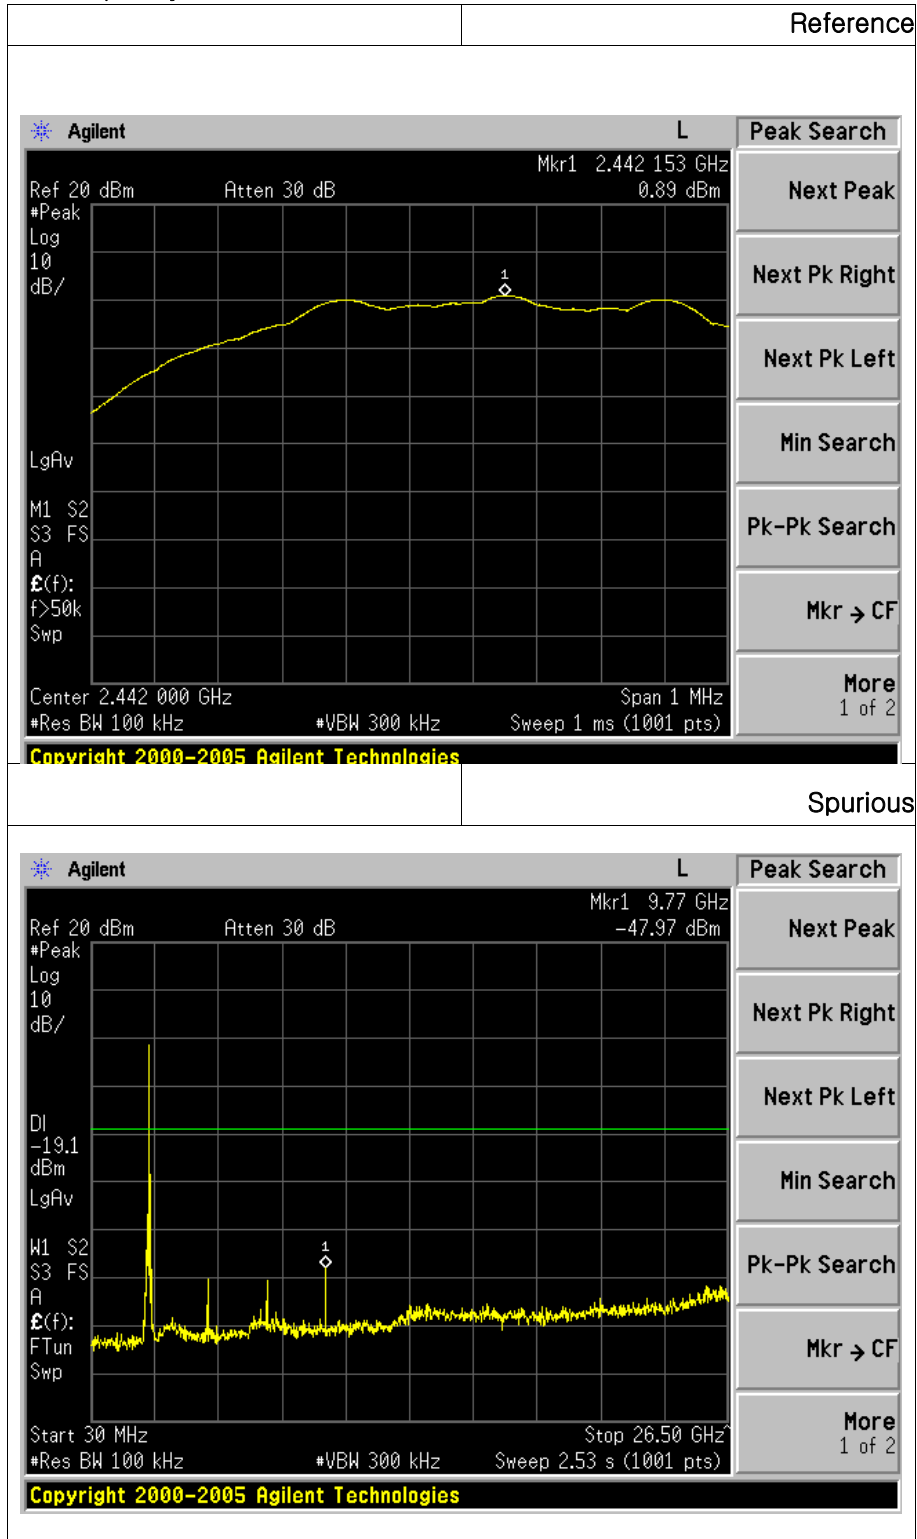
Reference

Agilent L
Peak Search

Mkr1 2.442 153 GHz
Ref 20 dBm Atten 30 dB 0.89 dBm
#Peak
Log
10
dB/

1

LgAv

M1 S2
S3 FS
A
£(f):
f>50k
Swp

Center 2.442 000 GHz Span 1 MHz
#Res BW 100 kHz #VBW 300 kHz Sweep 1 ms (1001 pts)

Next Peak
Next Pk Right
Next Pk Left
Min Search
Pk-Pk Search
Mkr → CF
More
1 of 2

Copyright 2000-2005 Agilent Technologies

Spurious

Agilent L
Peak Search

Mkr1 9.77 GHz
Ref 20 dBm Atten 30 dB -47.97 dBm
#Peak
Log
10
dB/

Dl
-19.1
dBm
LgAv

1

W1 S2
S3 FS
A
£(f):
FTun
Swp

Start 30 MHz Stop 26.50 GHz
#Res BW 100 kHz #VBW 300 kHz Sweep 2.53 s (1001 pts)

Next Peak
Next Pk Right
Next Pk Left
Min Search
Pk-Pk Search
Mkr → CF
More
1 of 2

Copyright 2000-2005 Agilent Technologies